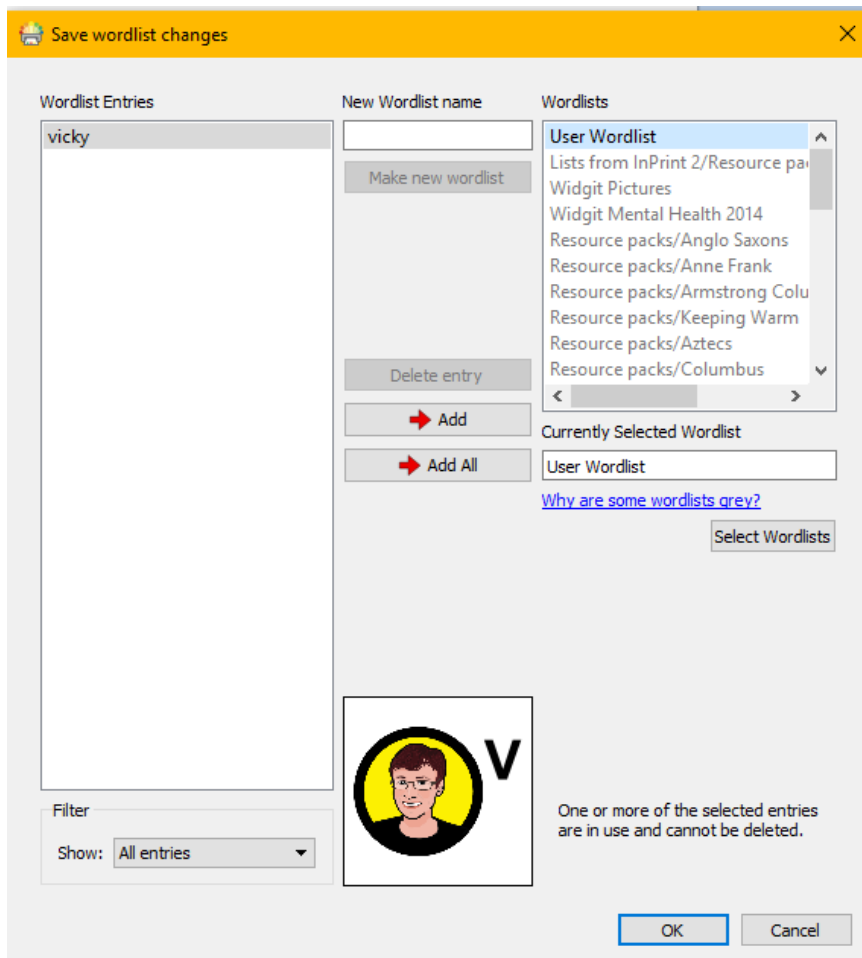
Save wordlist changes

Wordlist Entries

vicky

New Wordlist name

Make new wordlist

Delete entry

Add

Add All

Wordlists

User Wordlist
Lists from InPrint 2/Resource pa
Widgit Pictures
Widgit Mental Health 2014
Resource packs/Anglo Saxons
Resource packs/Anne Frank
Resource packs/Armstrong Colu
Resource packs/Keeping Warm
Resource packs/Aztecs
Resource packs/Columbus

Currently Selected Wordlist

User Wordlist

Why are some wordlists grey?

Select Wordlists

V

Filter

Show: All entries

One or more of the selected entries are in use and cannot be deleted.

OK

Cancel